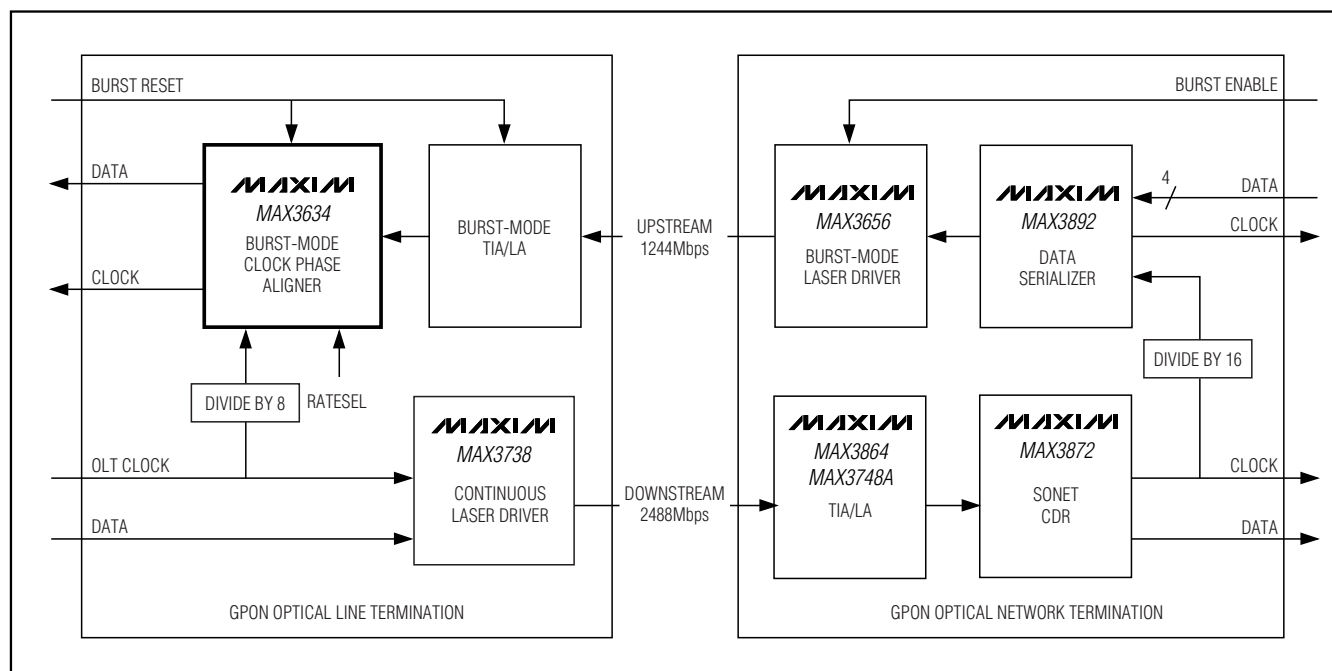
BURST RESET

DATA

MAXIM
MAX3634
BURST-MODE CLOCK PHASE ALIGNER

CLOCK

BURST-MODE TIA/LA

DIVIDE BY 8

RATESEL

MAXIM
MAX3738
CONTINUOUS LASER DRIVER

OLT CLOCK

DATA

GPON OPTICAL LINE TERMINATION

UPSTREAM 1244Mbps

DOWNSTREAM 2488Mbps

BURST ENABLE

MAXIM
MAX3656
BURST-MODE LASER DRIVER

MAXIM
MAX3892
DATA SERIALIZER

4

DATA

CLOCK

DIVIDE BY 16

MAXIM
MAX3864
MAX3748A
TIA/LA

MAXIM
MAX3872
SONET CDR

CLOCK

DATA

GPON OPTICAL NETWORK TERMINATION